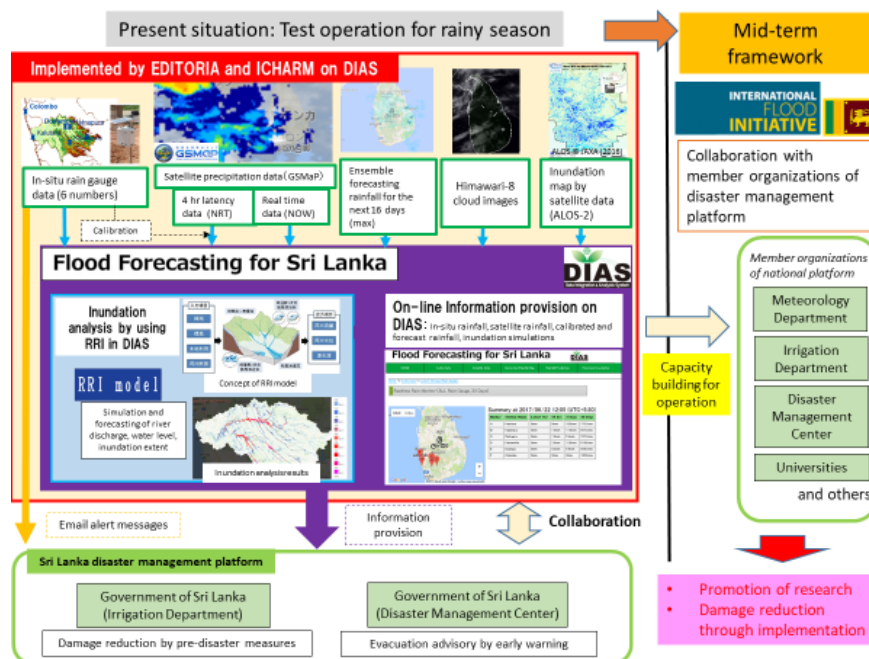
Present situation: Test operation for rainy season

Mid-term framework

Implemented by EDITORIA and ICHARM on DIAS

Colombo

GSMaP

ALOS-2 JAXA (2016)

INTERNATIONAL FLOOD INITIATIVE

Collaboration with member organizations of disaster management platform

In-situ rain gauge data (6 numbers)

Satellite precipitation data (GSMaP)

4 hr latency data (NRT)

Real time data (NOW)

Ensemble forecasting rainfall for the next 16 days (max)

Himawari-8 cloud images

Inundation map by satellite data (ALOS-2)

Calibration

Flood Forecasting for Sri Lanka

DIAS

Inundation analysis by using RRI in DIAS

RRI model

Concept of RRI model

Simulation and forecasting of river discharge, water level, inundation extent

Inundation analysis results

On-line Information provision on DIAS: in-situ rainfall, satellite rainfall, calibrated and forecast rainfall, inundation simulations

Flood Forecasting for Sri Lanka

Summary at 2017/06/22 12:00 (UTC+5:30)

Member organizations of national platform

Meteorology Department

Irrigation Department

Disaster Management Center

Universities

and others

Capacity building for operation

Email alert messages

Information provision

Collaboration

Sri Lanka disaster management platform

Government of Sri Lanka (Irrigation Department)

Government of Sri Lanka (Disaster Management Center)

Damage reduction by pre-disaster measures

Evacuation advisory by early warning

• Promotion of research
• Damage reduction through implementation